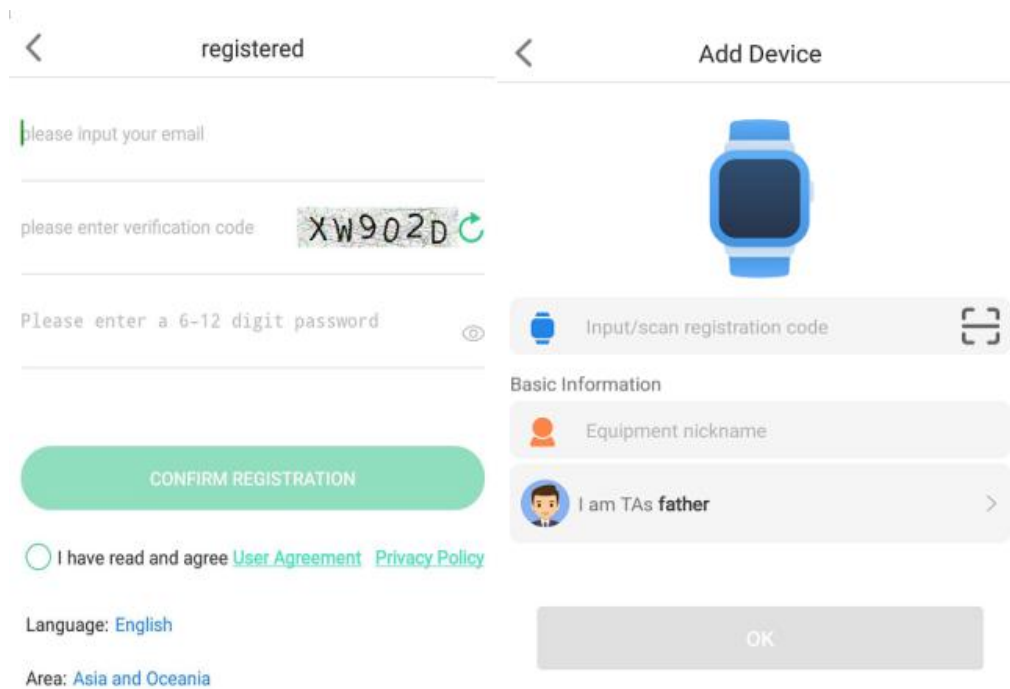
registered

please input your email

please enter verification code XW902D

Please enter a 6-12 digit password

CONFIRM REGISTRATION

I have read and agree User Agreement Privacy Policy

Language: English

Area: Asia and Oceania

Add Device

Input/scan registration code

Basic Information

Equipment nickname

I am TAs father

OK